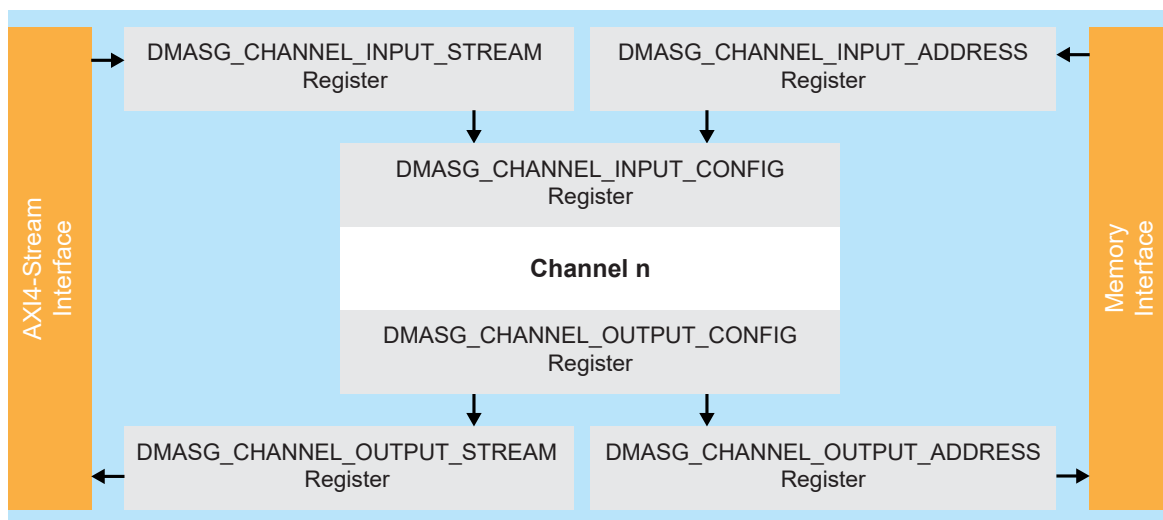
AXI4-Stream Interface

DMASG_CHANNEL_INPUT_STREAM Register

DMASG_CHANNEL_INPUT_ADDRESS Register

DMASG_CHANNEL_INPUT_CONFIG Register

**Channel n**

DMASG_CHANNEL_OUTPUT_CONFIG Register

DMASG_CHANNEL_OUTPUT_STREAM Register

DMASG_CHANNEL_OUTPUT_ADDRESS Register

Memory Interface